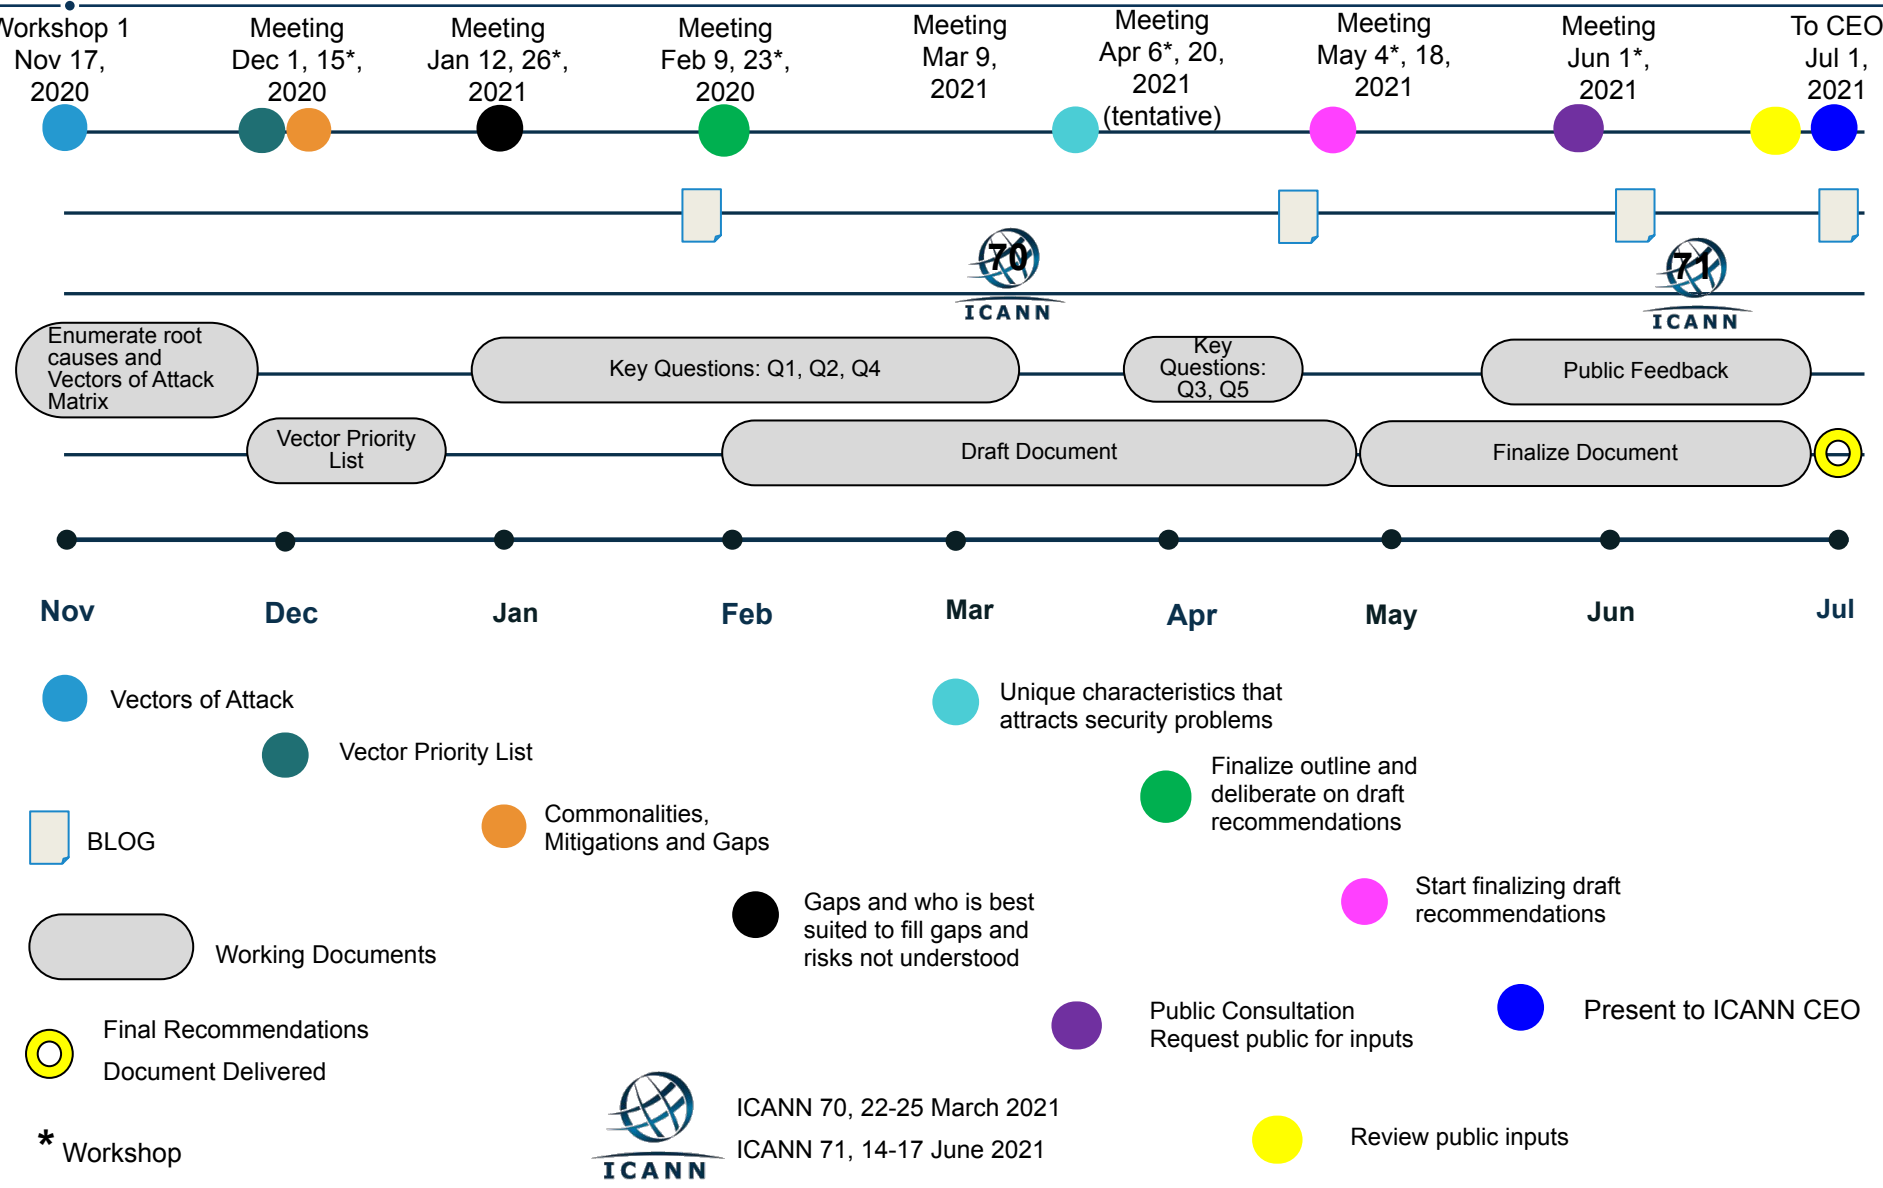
Workshop 1 Nov 17, 2020

Meeting Dec 1, 15*, 2020

Meeting Jan 12, 26*, 2021

Meeting Feb 9, 23*, 2020

Meeting Mar 9, 2021

Meeting Apr 6*, 20, 2021 (tentative)

Meeting May 4*, 18, 2021

Meeting Jun 1*, 2021

To CEO Jul 1, 2021

70 ICANN

71 ICANN

Enumerate root causes and Vectors of Attack Matrix

Key Questions: Q1, Q2, Q4

Key Questions: Q3, Q5

Public Feedback

Vector Priority List

Draft Document

Finalize Document

Nov

Dec

Jan

Feb

Mar

Apr

May

Jun

Jul

Vectors of Attack

Vector Priority List

BLOG

Commonalities, Mitigations and Gaps

Working Documents

Gaps and who is best suited to fill gaps and risks not understood

Final Recommendations Document Delivered

* Workshop

ICANN

ICANN 70, 22-25 March 2021

ICANN 71, 14-17 June 2021

Unique characteristics that attracts security problems

Finalize outline and deliberate on draft recommendations

Start finalizing draft recommendations

Public Consultation Request public for inputs

Present to ICANN CEO

Review public inputs